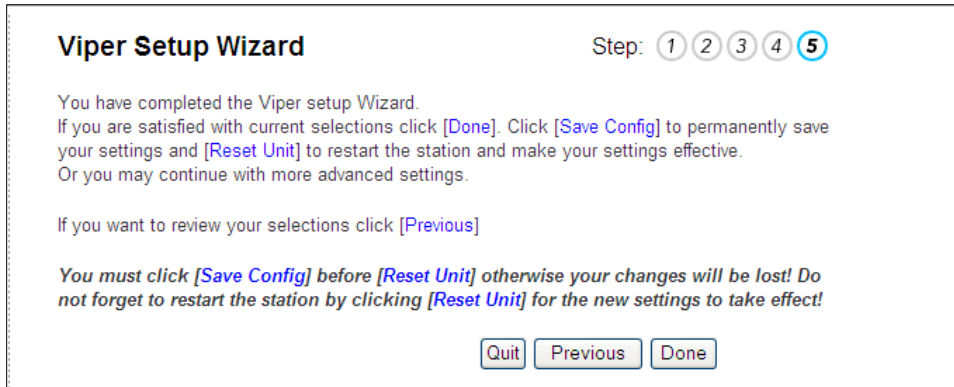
Viper Setup Wizard

Step: 1 2 3 4 5

You have completed the Viper setup Wizard.
If you are satisfied with current selections click [Done]. Click [Save Config] to permanently save your settings and [Reset Unit] to restart the station and make your settings effective.
Or you may continue with more advanced settings.

If you want to review your selections click [Previous]

You must click [Save Config] before [Reset Unit] otherwise your changes will be lost! Do not forget to restart the station by clicking [Reset Unit] for the new settings to take effect!

Quit Previous Done